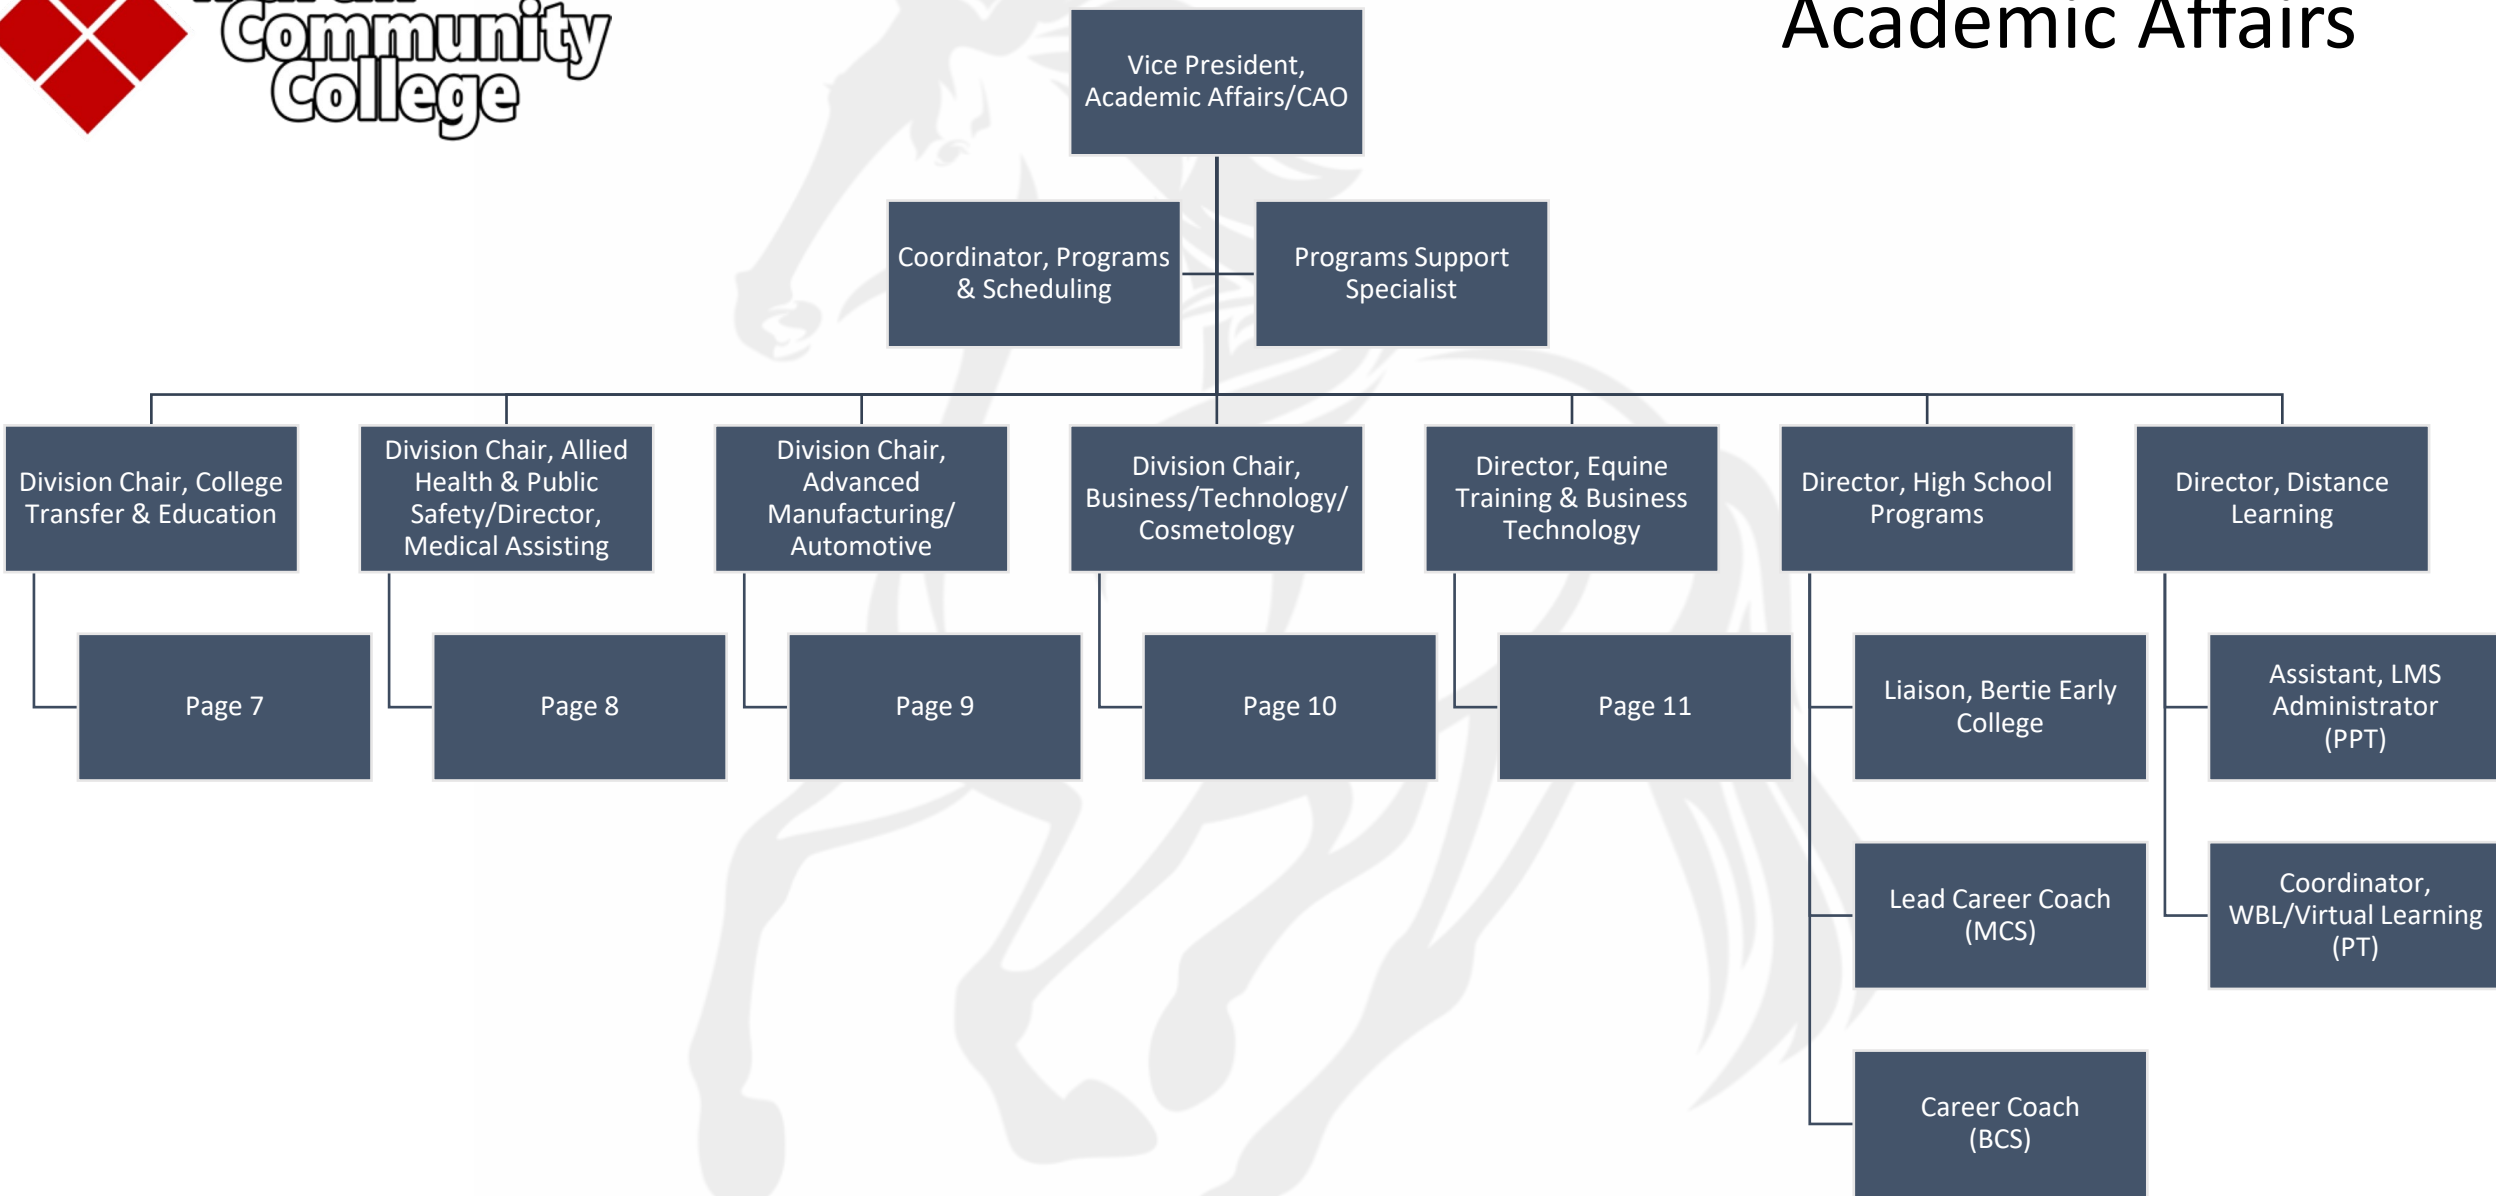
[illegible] Community College

Academic Affairs

Vice President, Academic Affairs/CAO

Coordinator, Programs & Scheduling

Programs Support Specialist

Division Chair, College Transfer & Education

Page 7

Division Chair, Allied Health & Public Safety/Director, Medical Assisting

Page 8

Division Chair, Advanced Manufacturing/ Automotive

Page 9

Division Chair, Business/Technology/ Cosmetology

Page 10

Director, Equine Training & Business Technology

Page 11

Director, High School Programs

Liaison, Bertie Early College

Lead Career Coach (MCS)

Career Coach (BCS)

Director, Distance Learning

Assistant, LMS Administrator (PPT)

Coordinator, WBL/Virtual Learning (PT)